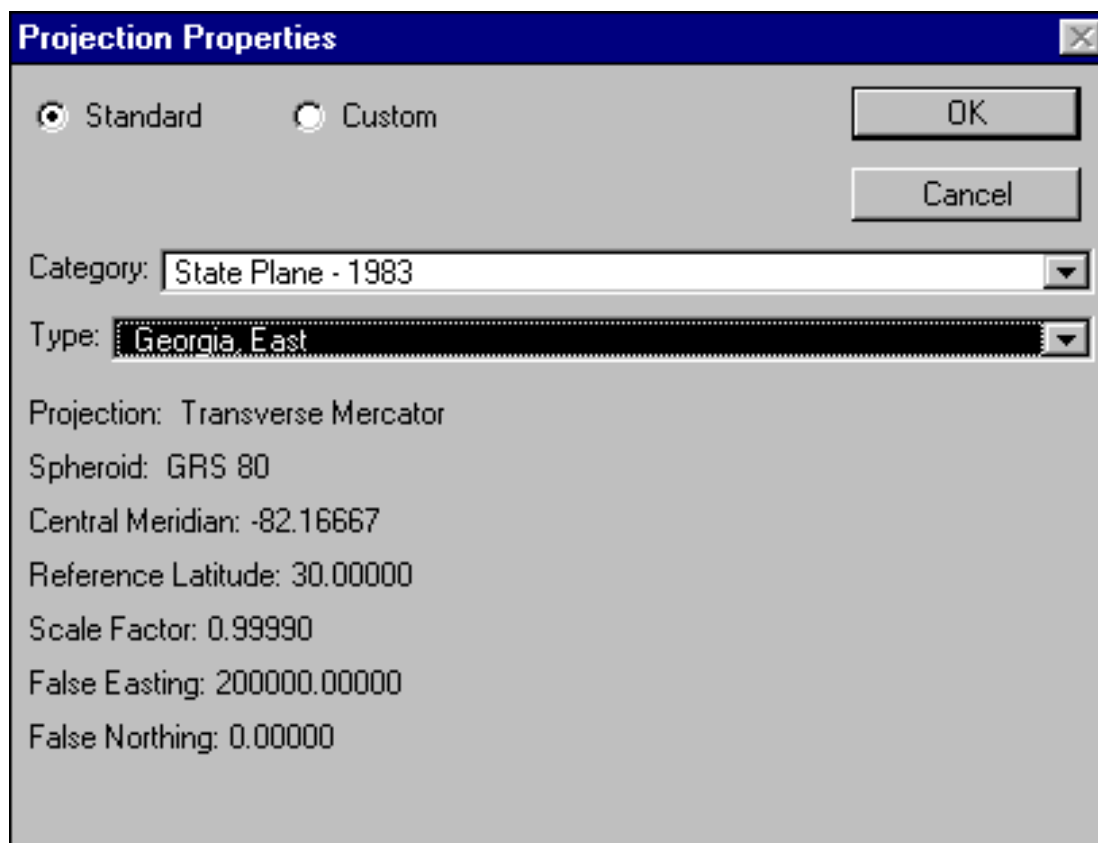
Projection Properties

Standard Custom

OK

Cancel

Category: State Plane - 1983

Type: Georgia, East

Projection: Transverse Mercator

Spheroid: GRS 80

Central Meridian: -82.16667

Reference Latitude: 30.00000

Scale Factor: 0.99990

False Easting: 200000.00000

False Northing: 0.00000